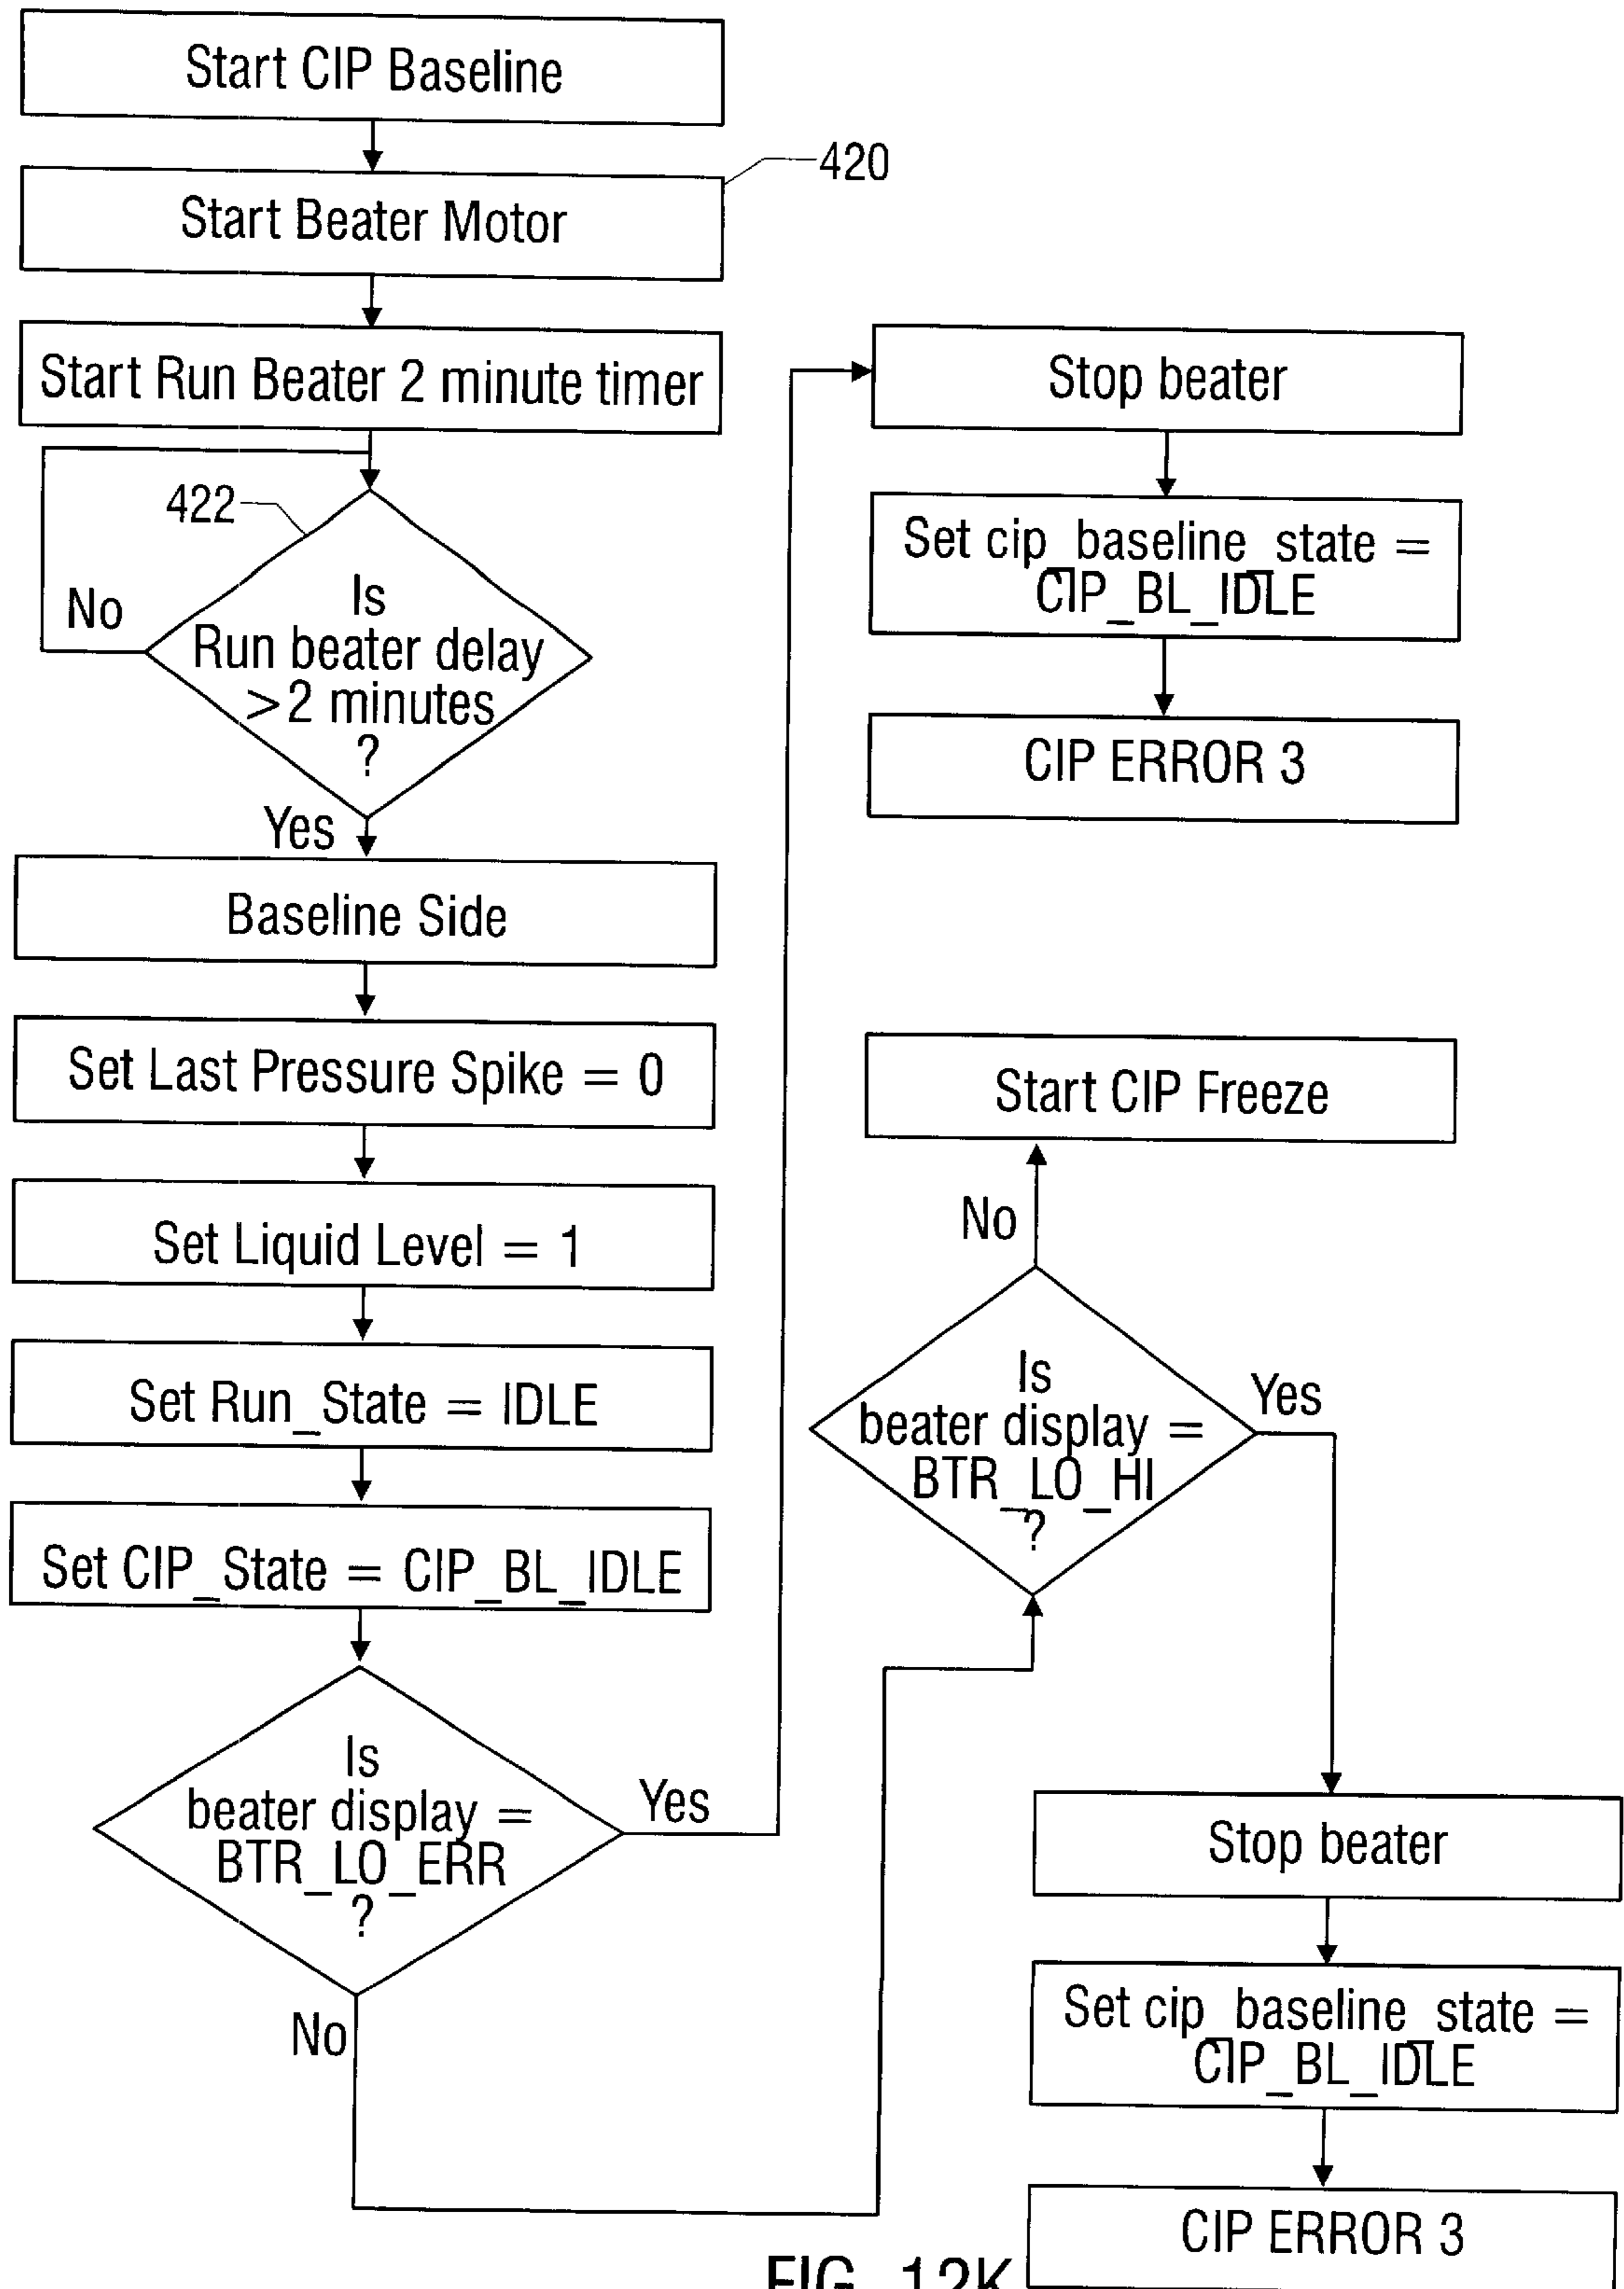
Start CIP Baseline

Start Beater Motor

420

Start Run Beater 2 minute timer

422

No

Is Run beater delay >2 minutes ?

Yes

Baseline Side

Set Last Pressure Spike = 0

Set Liquid Level = 1

Set Run_State = IDLE

Set CIP_State = CIP_BL_IDLE

Is beater display = BTR_LO_ERR ?

Yes

No

Stop beater

Set cip_baseline_state = CIP_BL_IDLE

CIP ERROR 3

Start CIP Freeze

No

Is beater display = BTR_LO_HI ?

Yes

Stop beater

Set cip_baseline_state = CIP_BL_IDLE

CIP ERROR 3

FIG. 12K